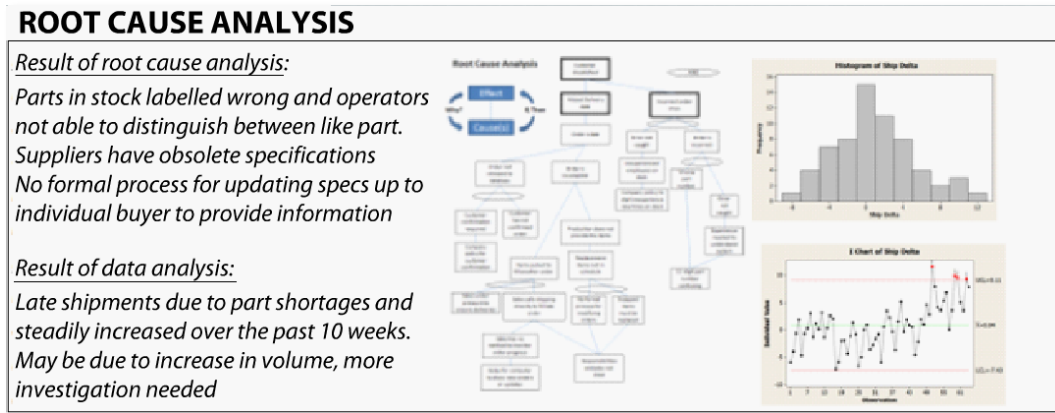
ROOT CAUSE ANALYSIS

Result of root cause analysis:

Parts in stock labelled wrong and operators not able to distinguish between like part. Suppliers have obsolete specifications No formal process for updating specs up to individual buyer to provide information

Result of data analysis:

Late shipments due to part shortages and steadily increased over the past 10 weeks. May be due to increase in volume, more investigation needed

Root Cause Analysis

Effect

Why?

& Then

Cause(s)

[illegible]

Histogram of Ship Delta

Frequency

Ship Delta

I Chart of Ship Delta

Individual Value

Observation

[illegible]